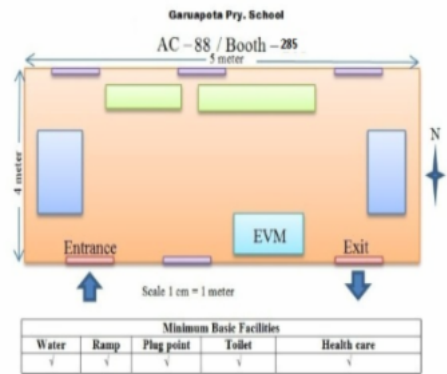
Garuapota Pry. School

AC – 88 / Booth – 285

5 meter

4 meter

N

EVM

Entrance

Exit

Scale 1 cm = 1 meter

| Minimum Basic Facilities | | | | |
|---|---|---|---|---|
| Water | Ramp | Plug point | Toilet | Health care |
| √ | √ | √ | √ | √ |